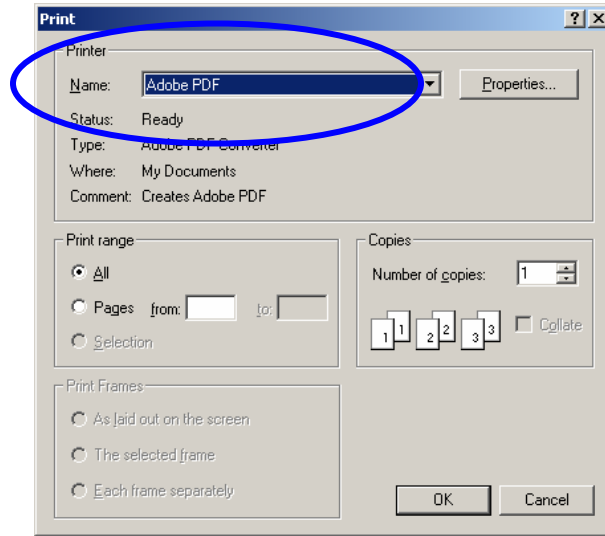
Print

?

X

Printer

Name: Adobe PDF

Properties...

Status: Ready

Type: Adobe PDF Converter

Where: My Documents

Comment: Creates Adobe PDF

Print range

All

Pages from: to:

Selection

Copies

Number of copies: 1

1 1 2 2 3 3

Collate

Print Frames

As laid out on the screen

The selected frame

Each frame separately

OK

Cancel